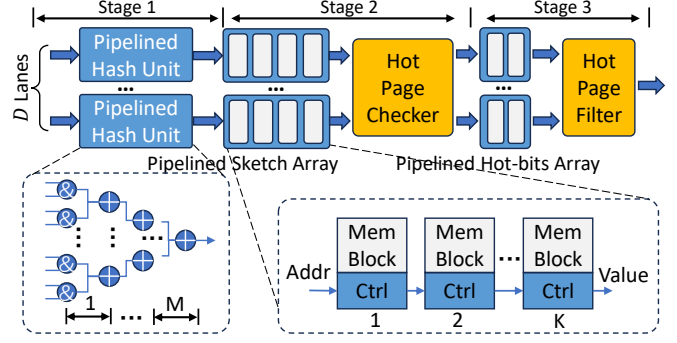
Stage 1

Stage 2

Stage 3

$D$ Lanes

Pipelined Hash Unit

...

Pipelined Hash Unit

...

Hot Page Checker

...

Hot Page Filter

Pipelined Sketch Array

Pipelined Hot-bits Array

&

&

&

&

1

...

M

Addr

Mem Block

Ctrl

1

Mem Block

Ctrl

2

...

Mem Block

Ctrl

K

Value